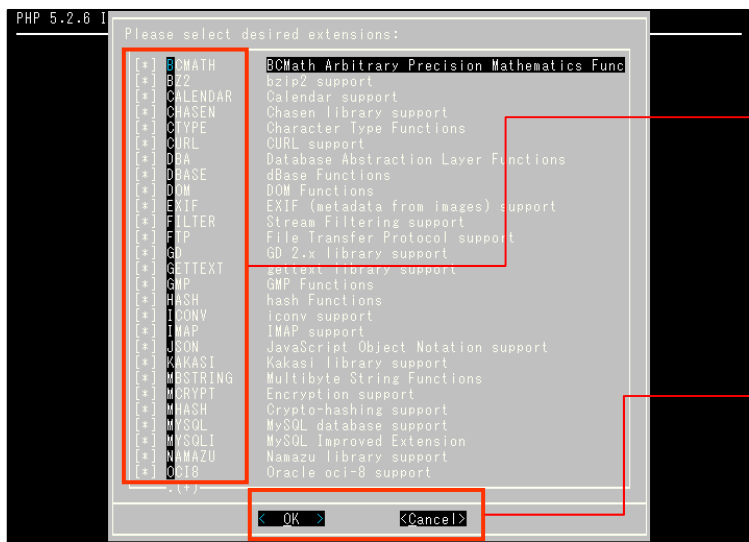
PHP 5.2.6 I

Please select desired extensions:

[*] BCMATH BCMath Arbitrary Precision Mathematics Func
[*] BZ2 bzip2 support
[*] CALENDAR Calendar support
[*] CHASEN Chasen library support
[*] CTYPE Character Type Functions
[*] CURL CURL support
[*] DBA Database Abstraction Layer Functions
[*] DBASE dBase Functions
[*] DOM DOM Functions
[*] EXIF EXIF (metadata from images) support
[*] FILTER Stream Filtering support
[*] FTP File Transfer Protocol support
[*] GD GD 2.x library support
[*] GETTEXT gettext library support
[*] GMP GMP Functions
[*] HASH hash Functions
[*] ICONV iconv support
[*] IMAP IMAP support
[*] JSON JavaScript Object Notation support
[*] KAKASI Kakasi library support
[*] MBSTRING Multibyte String Functions
[*] MCRYPT Encryption support
[*] MHASH Crypto-hashing support
[*] MYSQL MySQL database support
[*] MYSQLI MySQL Improved Extension
[*] NAMAZU Namazu library support
[*] OCI8 Oracle oci-8 support
.(+)

< OK > <Cancel>